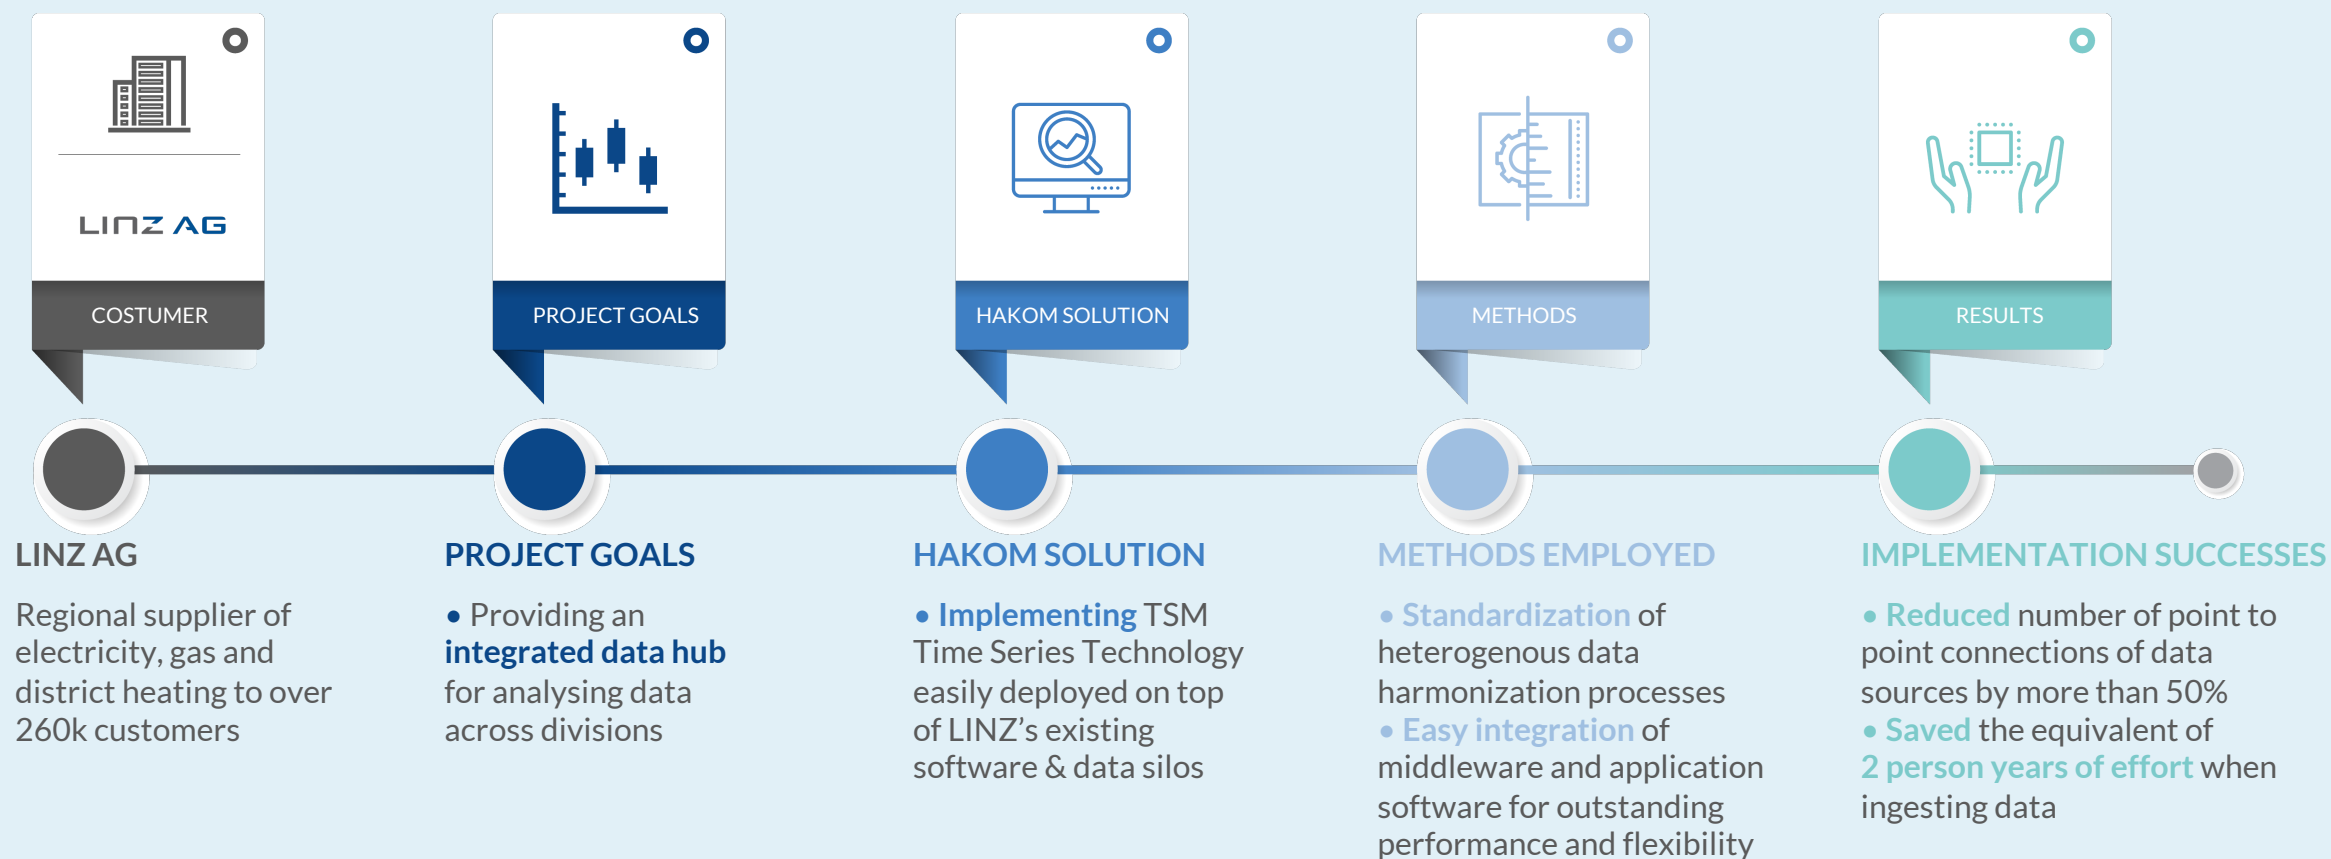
LINZ AG

COSTUMER

PROJECT GOALS

HAKOM SOLUTION

METHODS

RESULTS

LINZ AG

Regional supplier of electricity, gas and district heating to over 260k customers

PROJECT GOALS

• Providing an integrated data hub for analysing data across divisions

HAKOM SOLUTION

• Implementing TSM Time Series Technology easily deployed on top of LINZ's existing software & data silos

METHODS EMPLOYED

• Standardization of heterogenous data harmonization processes
• Easy integration of middleware and application software for outstanding performance and flexibility

IMPLEMENTATION SUCCESSES

• Reduced number of point to point connections of data sources by more than 50%
• Saved the equivalent of 2 person years of effort when ingesting data